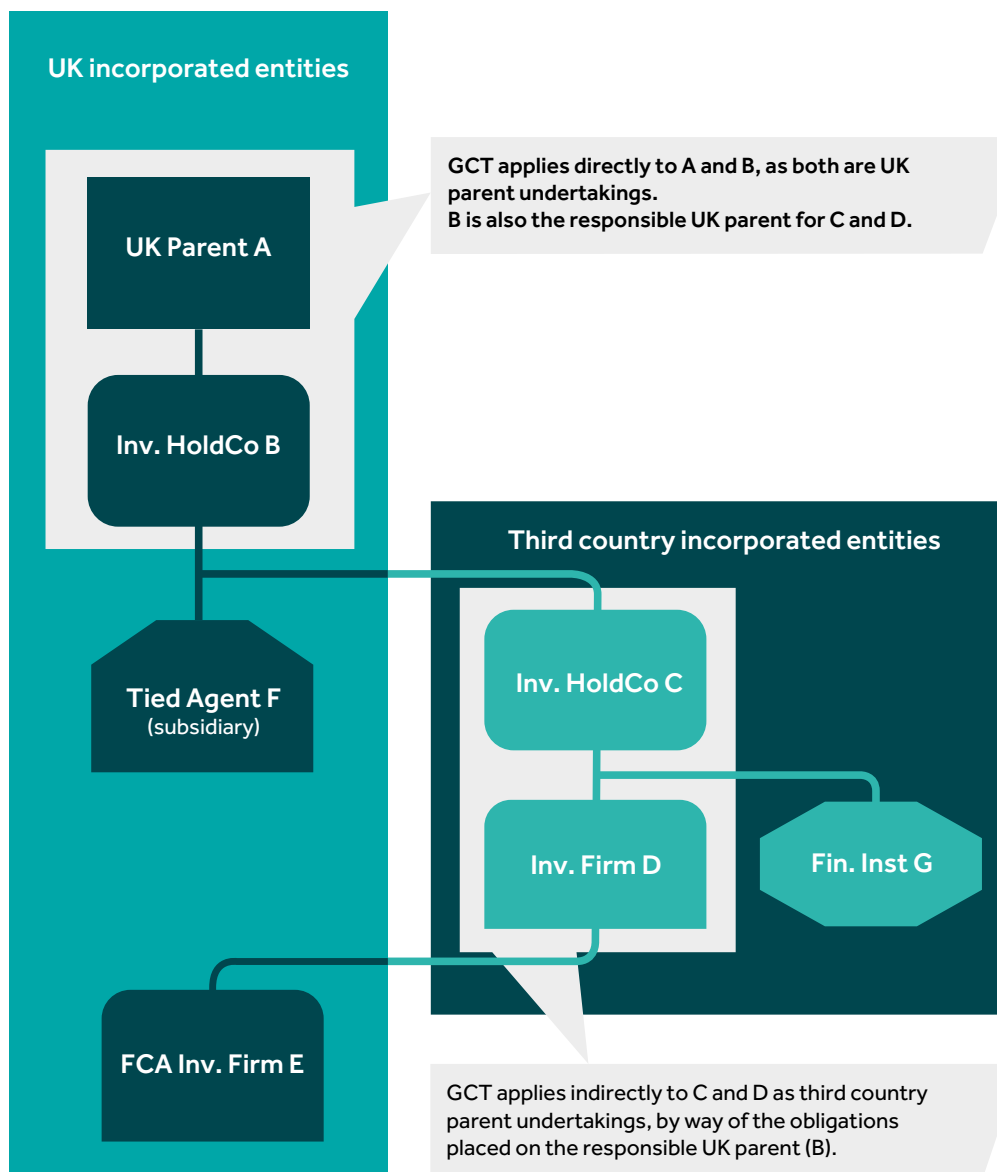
UK incorporated entities

GCT applies directly to A and B, as both are UK parent undertakings.
B is also the responsible UK parent for C and D.

UK Parent A

Inv. HoldCo B

Third country incorporated entities

Tied Agent F
(subsidiary)

Inv. HoldCo C

Inv. Firm D

Fin. Inst G

FCA Inv. Firm E

GCT applies indirectly to C and D as third country parent undertakings, by way of the obligations placed on the responsible UK parent (B).